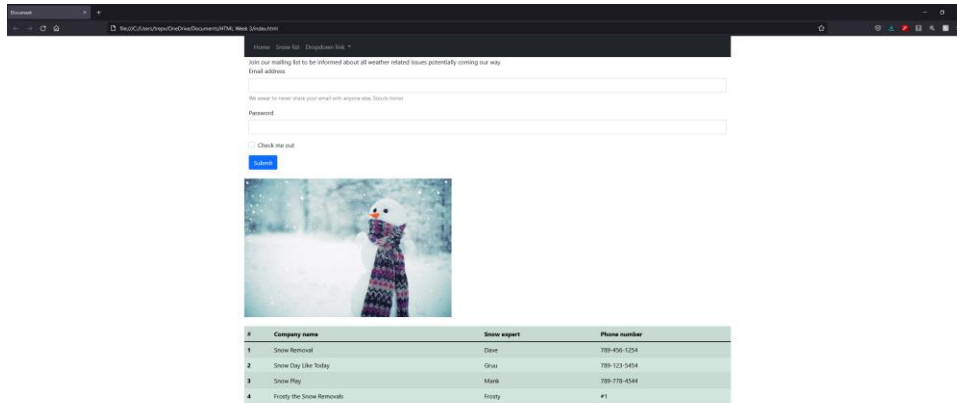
Document

file:///C:/Users/tropv/OneDrive/Documents/HTML Week 3/index.html

Home Snow list Dropdown link

Join our mailing list to be informed about all weather related issues potentially coming our way

Email address

We swear to never share your email with anyone else. Scouts honor!

Password

Check me out

Submit

| # | Company name | Snow expert | Phone number |
|---|---|---|---|
| 1 | Snow Removal | Dave | 789-456-1254 |
| 2 | Snow Day Like Today | Gruu | 789-123-5454 |
| 3 | Snow Play | Mank | 789-778-4544 |
| 4 | Frosty the Snow Removals | Frosty | #1 |